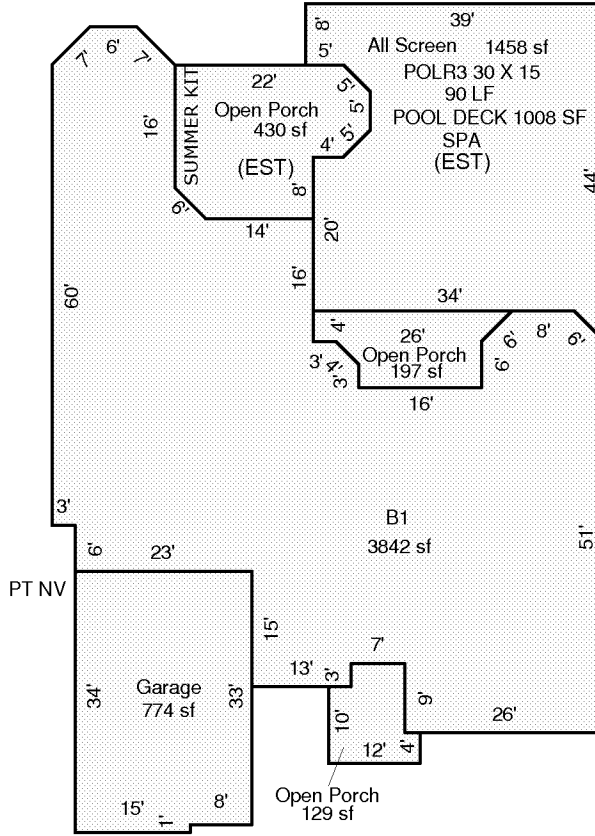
7'
6'
7'
8'
39'
5'
All Screen 1458 sf
POLR3 30 X 15
90 LF
POOL DECK 1008 SF
SPA
(EST)
44'
22'
Open Porch
430 sf
(EST)
SUMMER KIT
16'
5'
5'
5'
4'
8'
6'
14'
20'
16'
60'
34'
4'
26'
Open Porch
197 sf
6'
8'
6'
6'
3'
4'
3'
16'
3'
B1
3842 sf
51'
6'
23'
PT NV
15'
Garage
774 sf
34'
33'
13'
7'
3'
9'
10'
26'
12'
4'
15'
1'
8'
Open Porch
129 sf